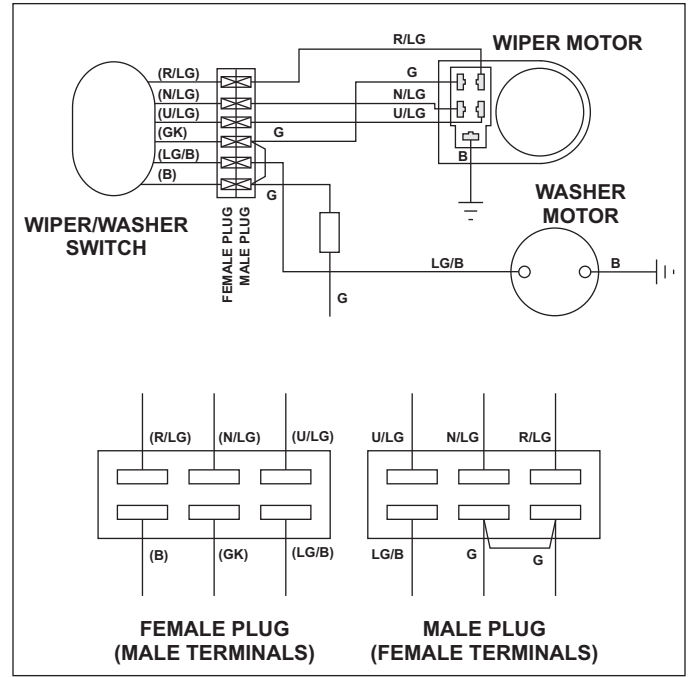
R/LG

WIPER MOTOR

(R/LG)
(N/LG)
(U/LG)
(GK)
(LG/B)
(B)

G
N/LG
U/LG
G
B
G

WIPER/WASHER SWITCH

FEMALE PLUG
MALE PLUG

WASHER MOTOR

LG/B
B
G

(R/LG) (N/LG) (U/LG)
(B) (GK) (LG/B)

U/LG N/LG R/LG
LG/B G G

FEMALE PLUG
(MALE TERMINALS)

MALE PLUG
(FEMALE TERMINALS)